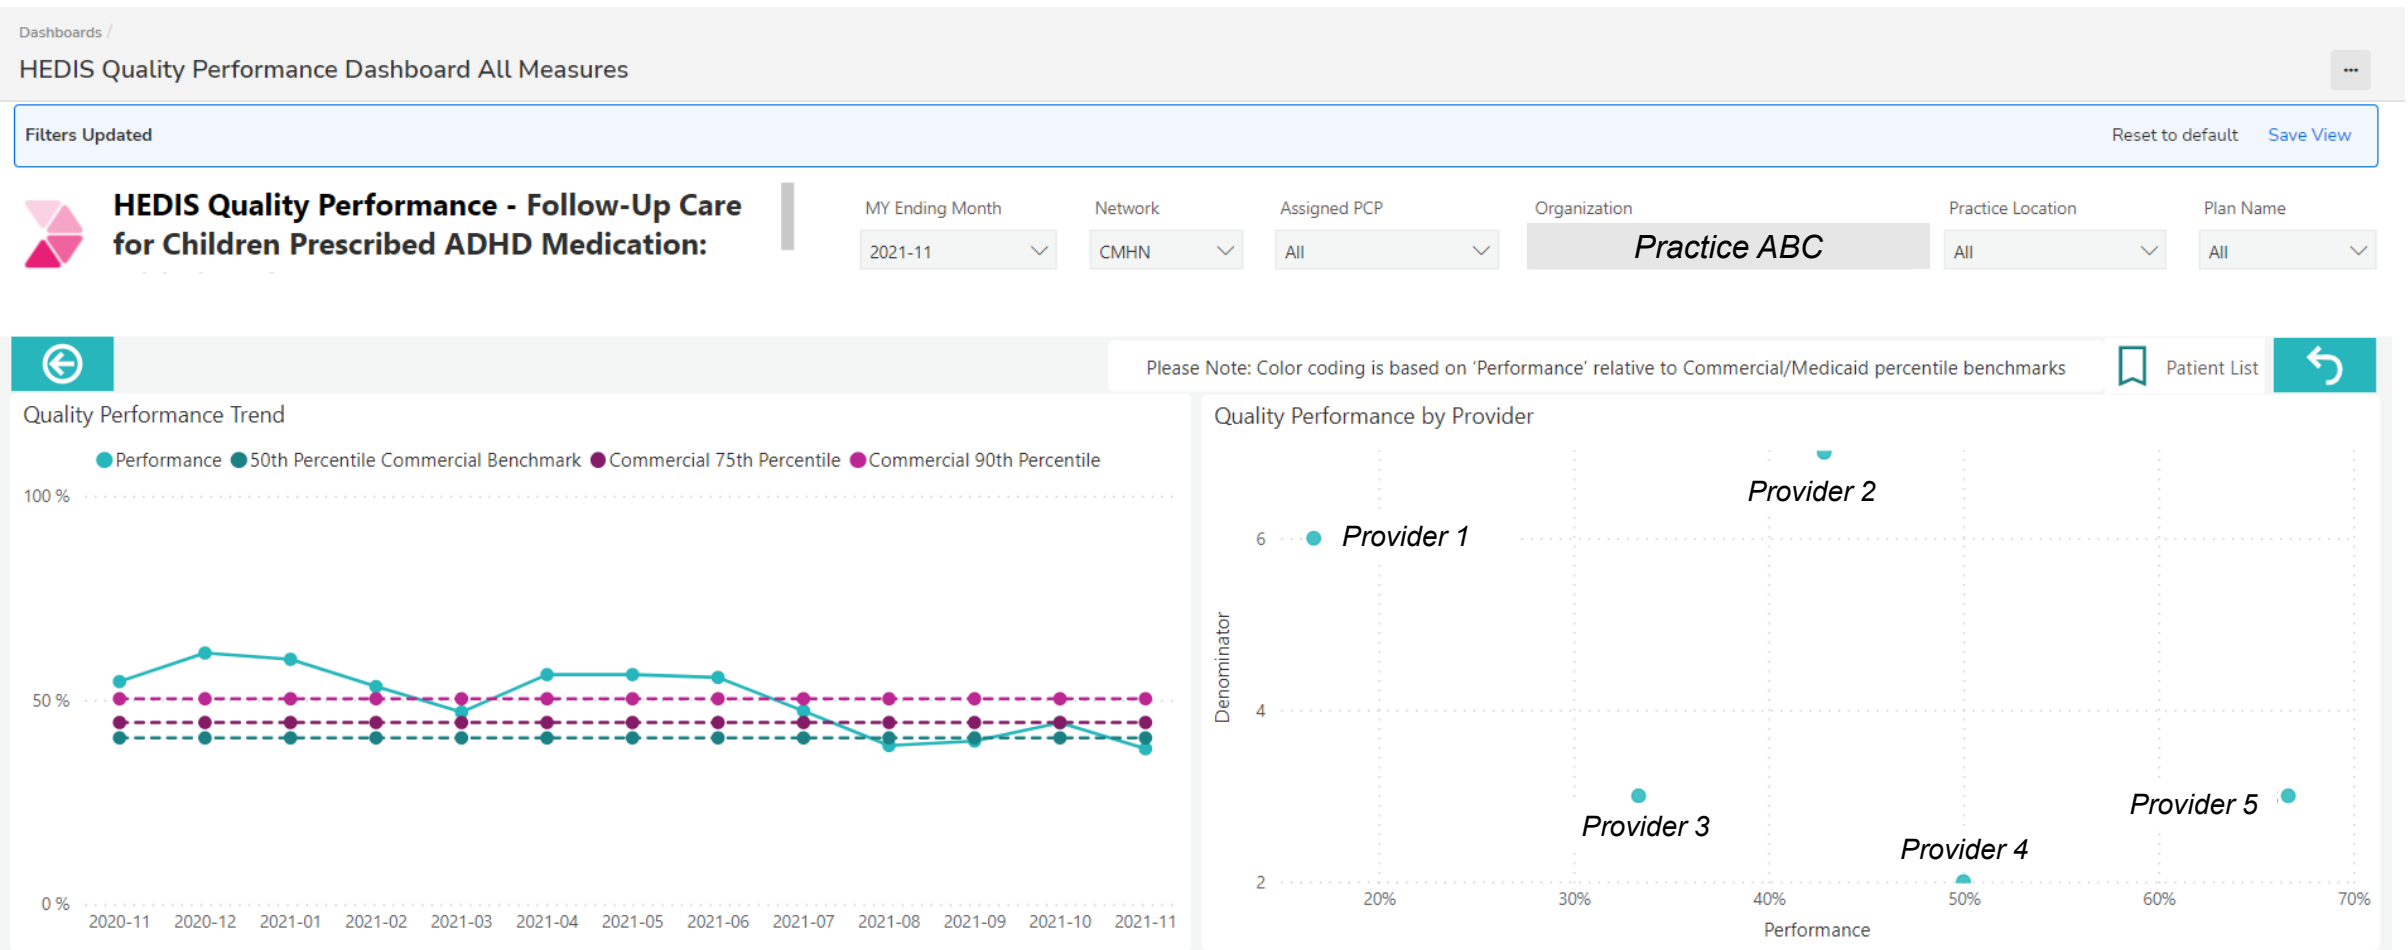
Dashboards /

HEDIS Quality Performance Dashboard All Measures

...

Filters Updated

Reset to default Save View

HEDIS Quality Performance - Follow-Up Care for Children Prescribed ADHD Medication:

MY Ending Month
2021-11

Network
CMHN

Assigned PCP
All

Organization
Practice ABC

Practice Location
All

Plan Name
All

Please Note: Color coding is based on 'Performance' relative to Commercial/Medicaid percentile benchmarks

Patient List

Quality Performance Trend

Performance 50th Percentile Commercial Benchmark Commercial 75th Percentile Commercial 90th Percentile

100 %
50 %
0 %

2020-11 2020-12 2021-01 2021-02 2021-03 2021-04 2021-05 2021-06 2021-07 2021-08 2021-09 2021-10 2021-11

Quality Performance by Provider

Provider 2
Provider 1
Provider 3
Provider 4
Provider 5

Denominator

6
4
2

20% 30% 40% 50% 60% 70%

Performance